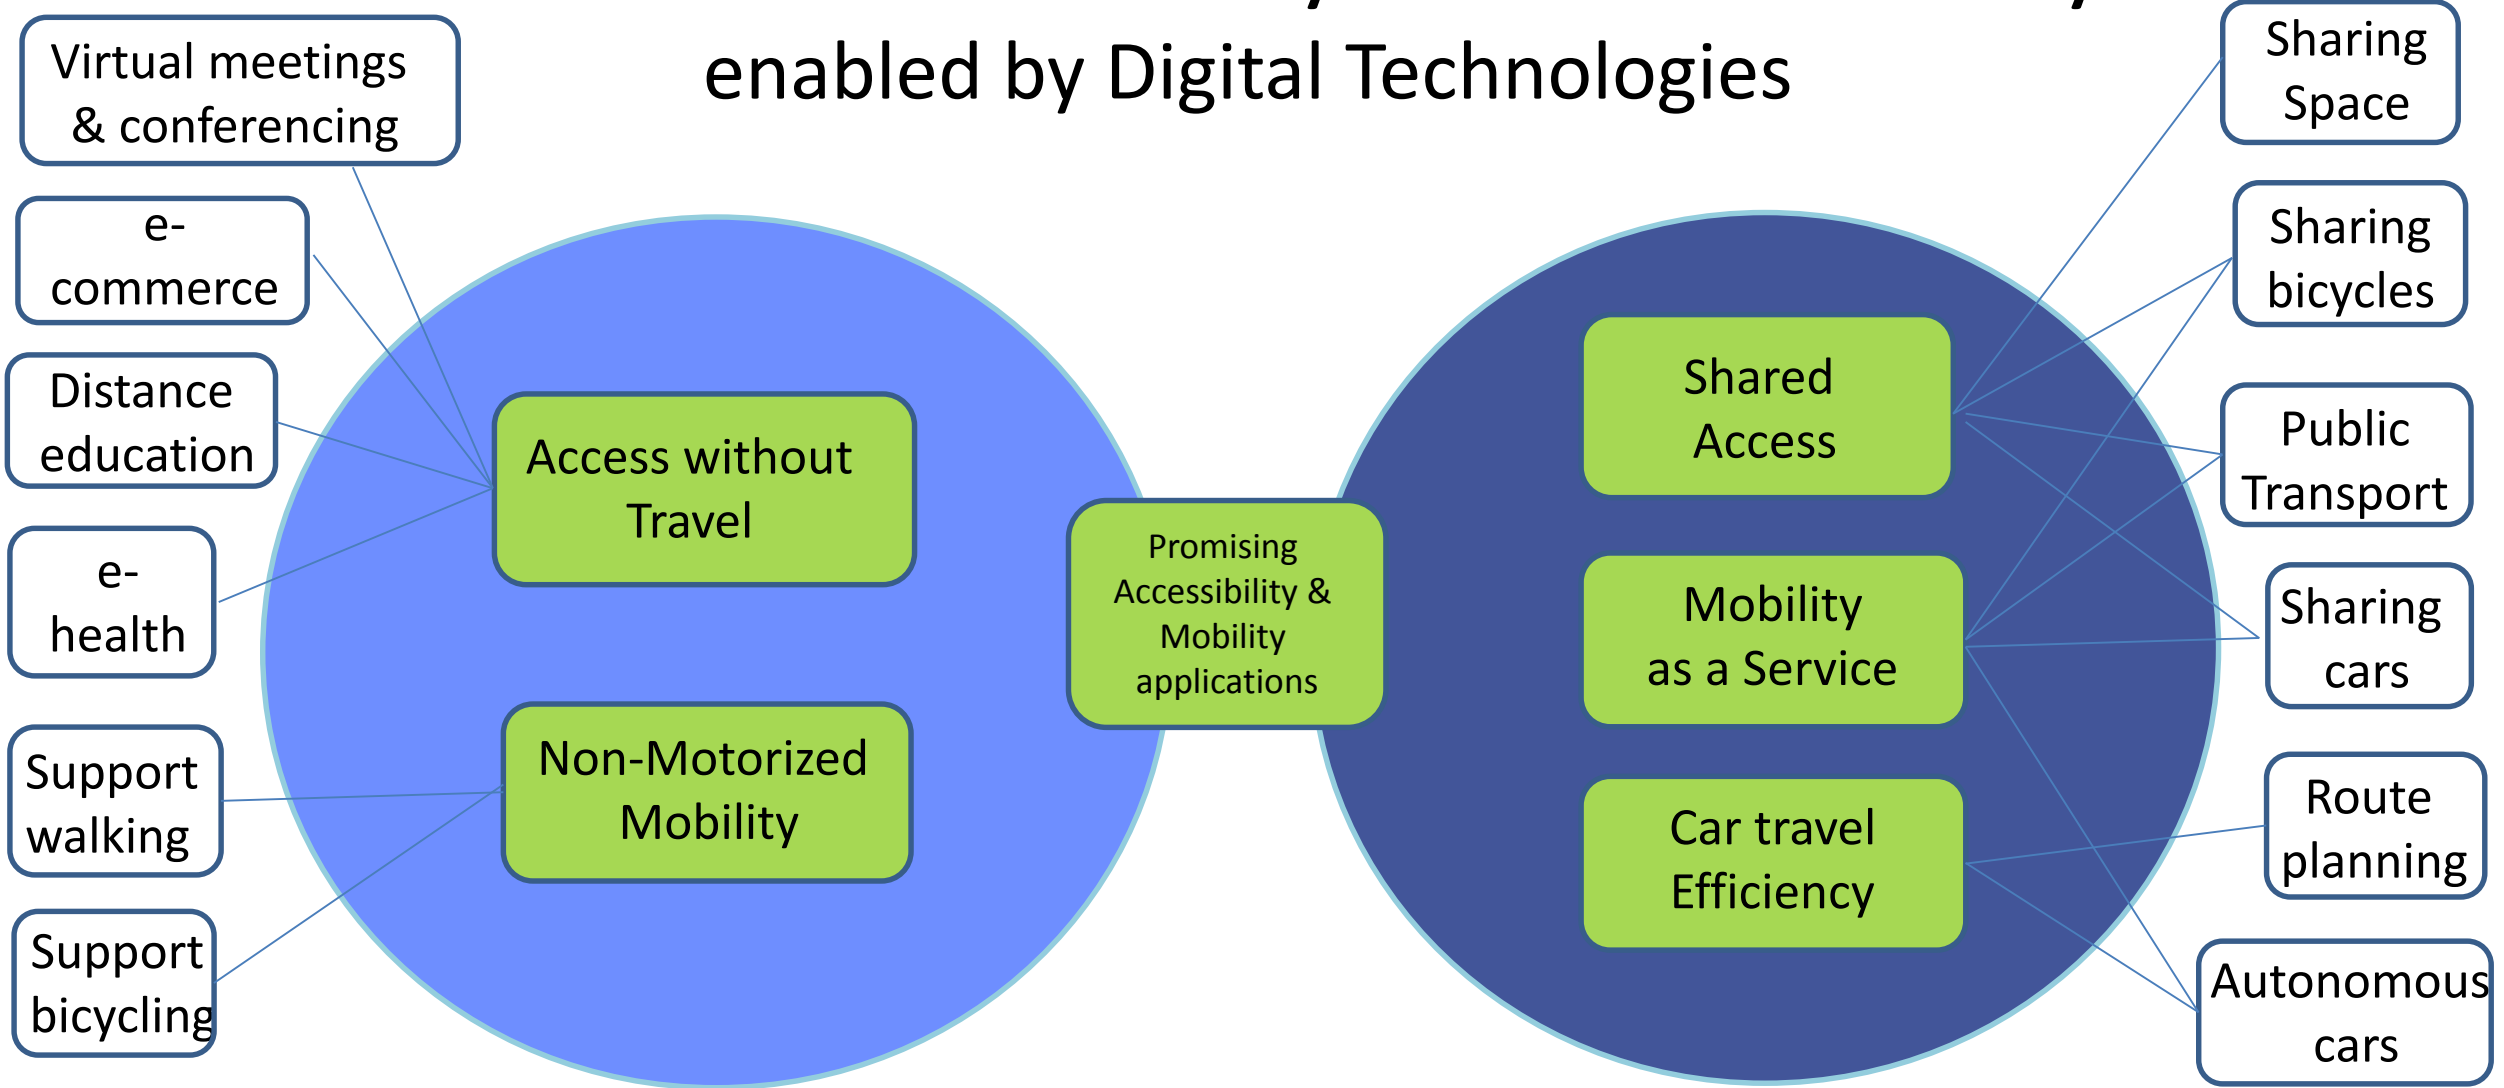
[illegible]
enabled by Digital Technologies

Virtual meetings & conferencing

e-commerce

Distance education

e-health

Support walking

Support bicycling

Access without Travel

Non-Motorized Mobility

Promising Accessibility & Mobility applications

Shared Access

Mobility as a Service

Car travel Efficiency

Sharing Space

Sharing bicycles

Public Transport

Sharing cars

Route planning

Autonomous cars